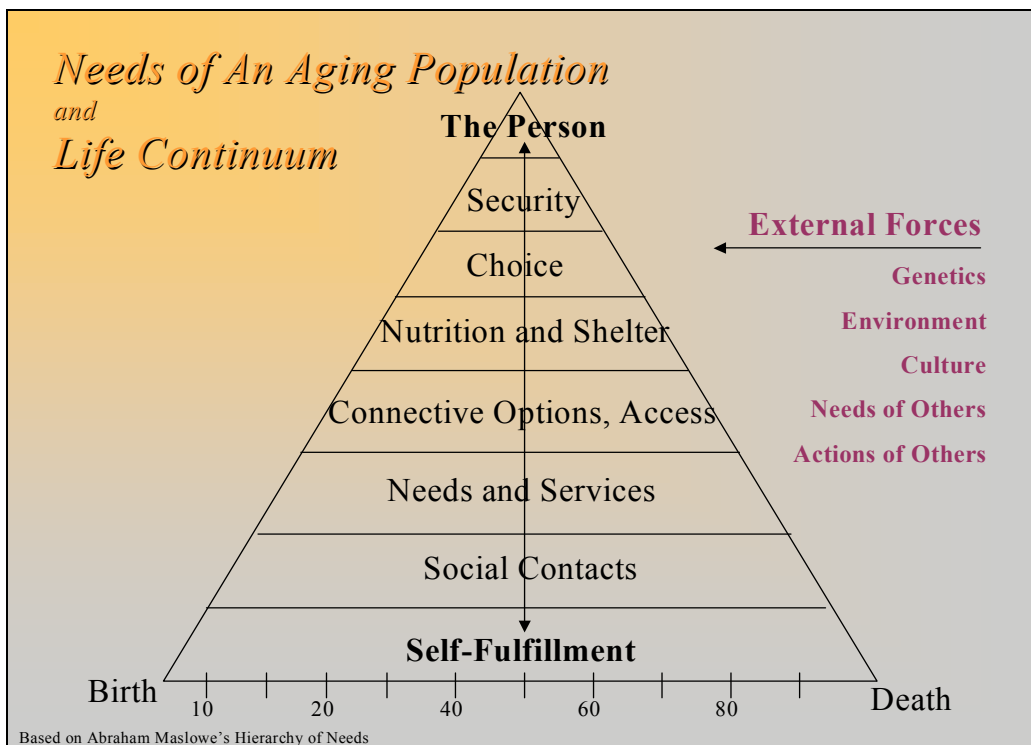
Needs of An Aging Population
and
Life Continuum

The Person

Security

Choice

Nutrition and Shelter

Connective Options, Access

Needs and Services

Social Contacts

Self-Fulfillment

External Forces

Genetics

Environment

Culture

Needs of Others

Actions of Others

Birth

10

20

40

60

80

Death

Based on Abraham Maslowe's Hierarchy of Needs